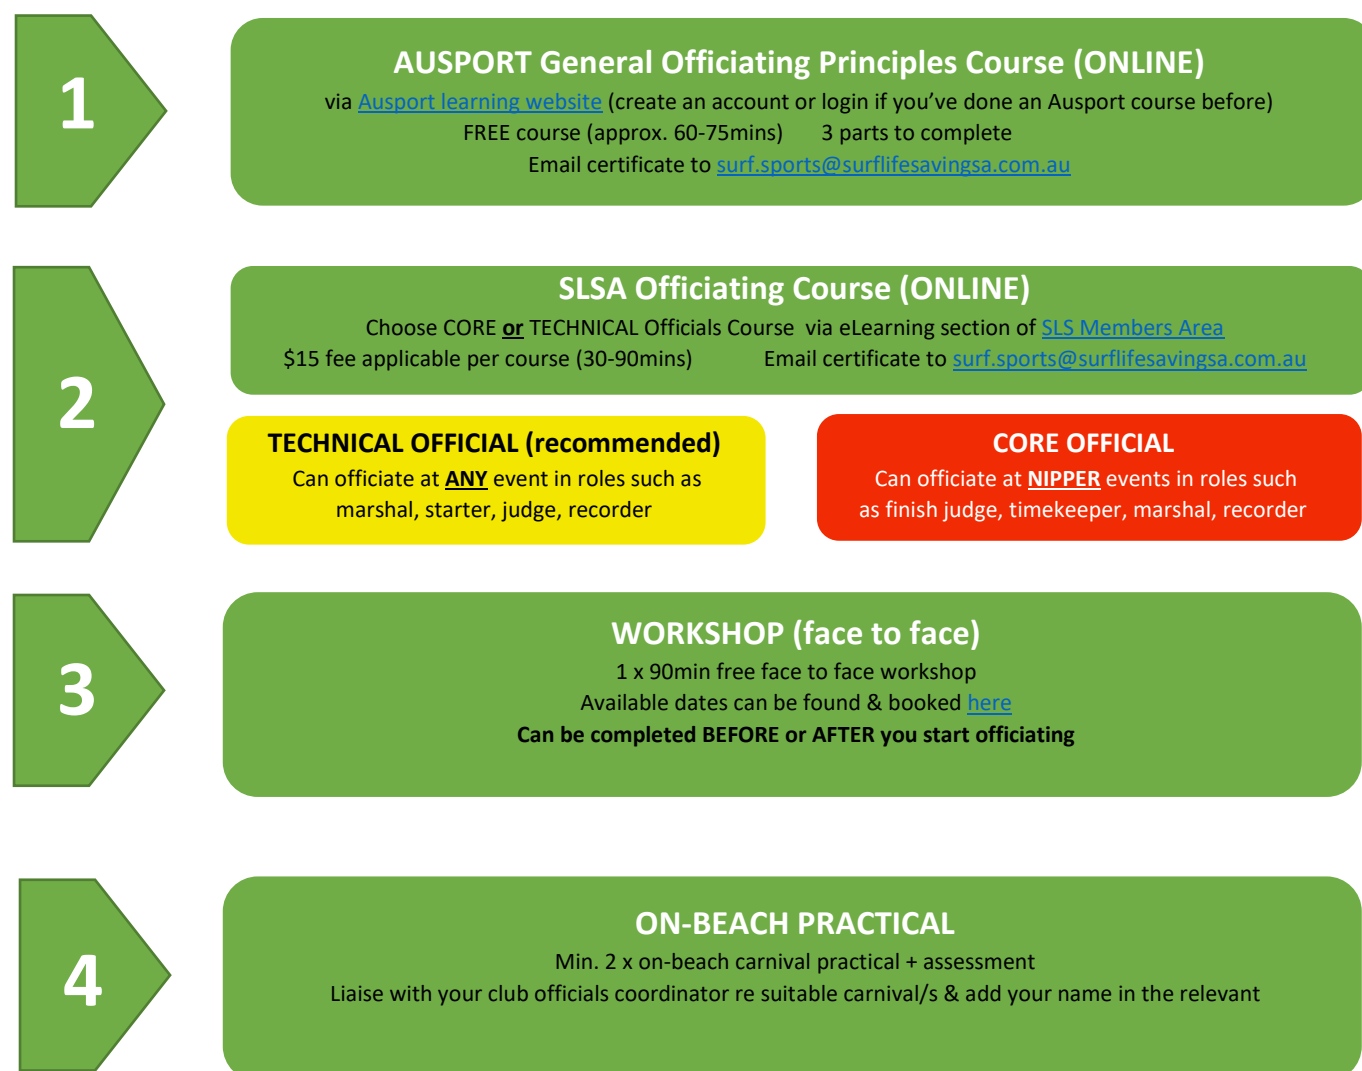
1

AUSPORT General Officiating Principles Course (ONLINE)

via Ausport learning website (create an account or login if you've done an Ausport course before)
FREE course (approx. 60-75mins) 3 parts to complete
Email certificate to surf.sports@surflifesavingsa.com.au

2

SLSA Officiating Course (ONLINE)

Choose CORE or TECHNICAL Officials Course via eLearning section of SLS Members Area
$15 fee applicable per course (30-90mins) Email certificate to surf.sports@surflifesavingsa.com.au

TECHNICAL OFFICIAL (recommended)

Can officiate at ANY event in roles such as marshal, starter, judge, recorder

CORE OFFICIAL

Can officiate at NIPPER events in roles such as finish judge, timekeeper, marshal, recorder

3

WORKSHOP (face to face)

1 x 90min free face to face workshop
Available dates can be found & booked here
Can be completed BEFORE or AFTER you start officiating

4

ON-BEACH PRACTICAL

Min. 2 x on-beach carnival practical + assessment
Liaise with your club officials coordinator re suitable carnival/s & add your name in the relevant